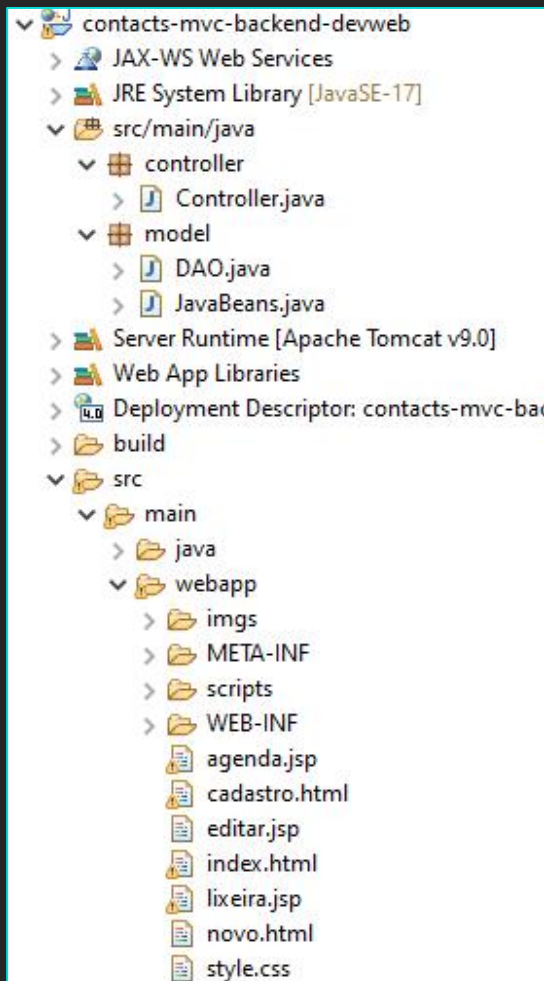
contacts-mvc-backend-devweb
JAX-WS Web Services
JRE System Library [JavaSE-17]
src/main/java
controller
Controller.java
model
DAO.java
JavaBeans.java
Server Runtime [Apache Tomcat v9.0]
Web App Libraries
Deployment Descriptor: contacts-mvc-bac
build
src
main
java
webapp
imgs
META-INF
scripts
WEB-INF
agenda.jsp
cadastro.html
editar.jsp
index.html
lixeira.jsp
novo.html
style.css